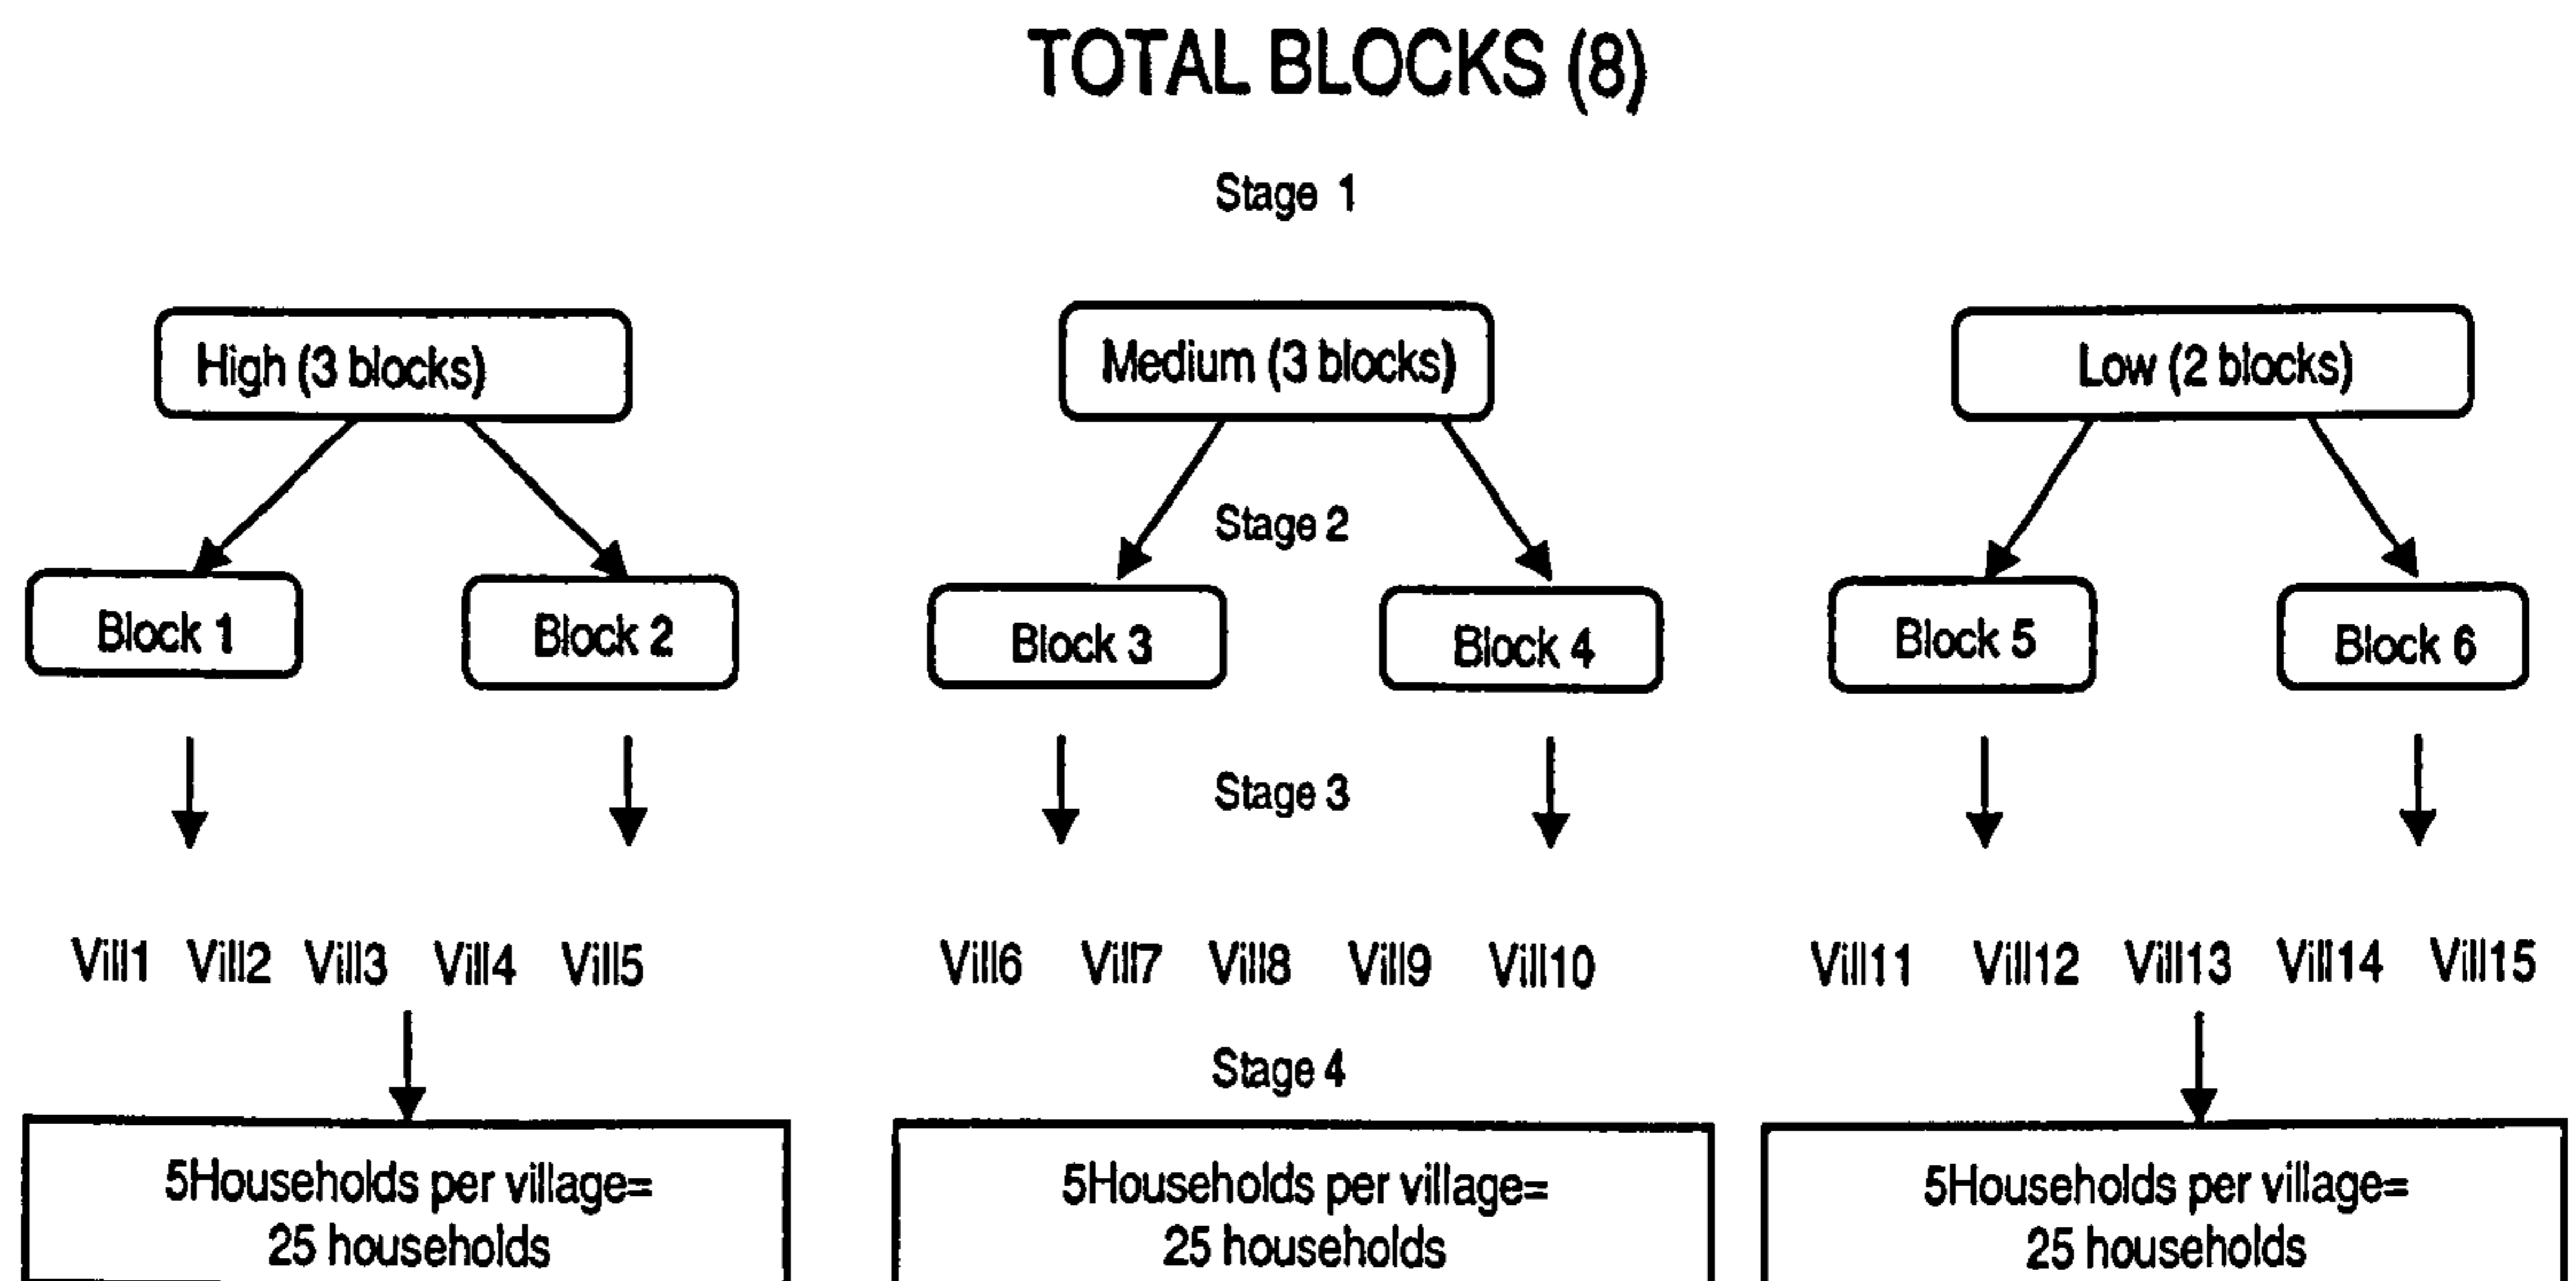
TOTAL BLOCKS (8)

Stage 1

High (3 blocks)

Medium (3 blocks)

Low (2 blocks)

Stage 2

Block 1

Block 2

Block 3

Block 4

Block 5

Block 6

Stage 3

Vill1 Vill2 Vill3 Vill4 Vill5

Vill6 Vill7 Vill8 Vill9 Vill10

Vill11 Vill12 Vill13 Vill14 Vill15

Stage 4

5Households per village= 25 households

5Households per village= 25 households

5Households per village= 25 households